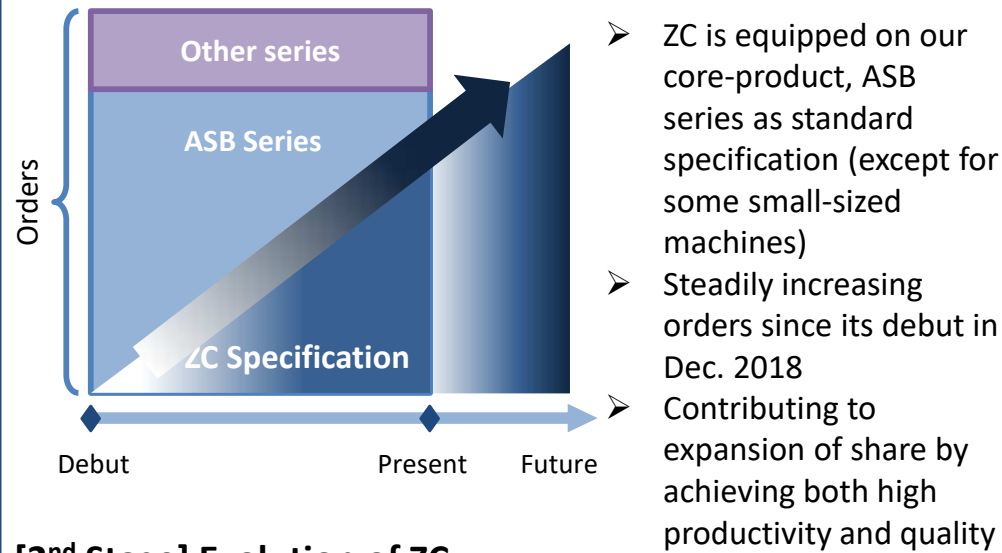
Other series

ASB Series

Orders

ZC Specification

Debut

Present

Future

ZC is equipped on our core-product, ASB series as standard specification (except for some small-sized machines)

Steadily increasing orders since its debut in Dec. 2018

Contributing to expansion of share by achieving both high productivity and quality

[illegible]